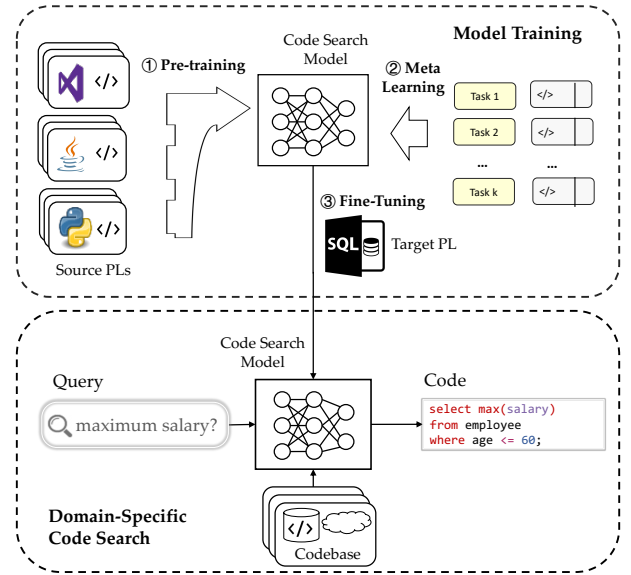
Model Training

① Pre-training

Code Search Model

② Meta Learning

Task 1 </>
Task 2 </>
... ...
Task k </>

</>
</>
</>

Source PLs

③ Fine-Tuning

SQL

Target PL

Code Search Model

Query

maximum salary?

Code

select max(salary)
from employee
where age <= 60;

</>

Codebase

Domain-Specific Code Search